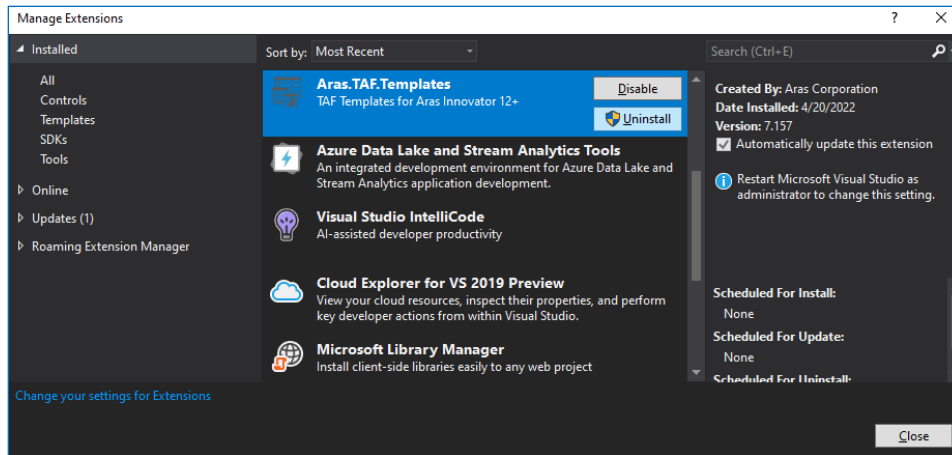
Manage Extensions

?

✕

Installed

All

Controls

Templates

SDKs

Tools

Online

Updates (1)

Roaming Extension Manager

Sort by: Most Recent

Aras.TAF.Templates
TAF Templates for Aras Innovator 12+

Disable

Uninstall

Azure Data Lake and Stream Analytics Tools
An integrated development environment for Azure Data Lake and Stream Analytics application development.

Visual Studio IntelliCode
AI-assisted developer productivity

Cloud Explorer for VS 2019 Preview
View your cloud resources, inspect their properties, and perform key developer actions from within Visual Studio.

Microsoft Library Manager
Install client-side libraries easily to any web project

Search (Ctrl+E)

Created By: Aras Corporation
Date Installed: 4/20/2022
Version: 7.157

Automatically update this extension

Restart Microsoft Visual Studio as administrator to change this setting.

Scheduled For Install:
None

Scheduled For Update:
None

Scheduled For Uninstall:

Change your settings for Extensions

Close